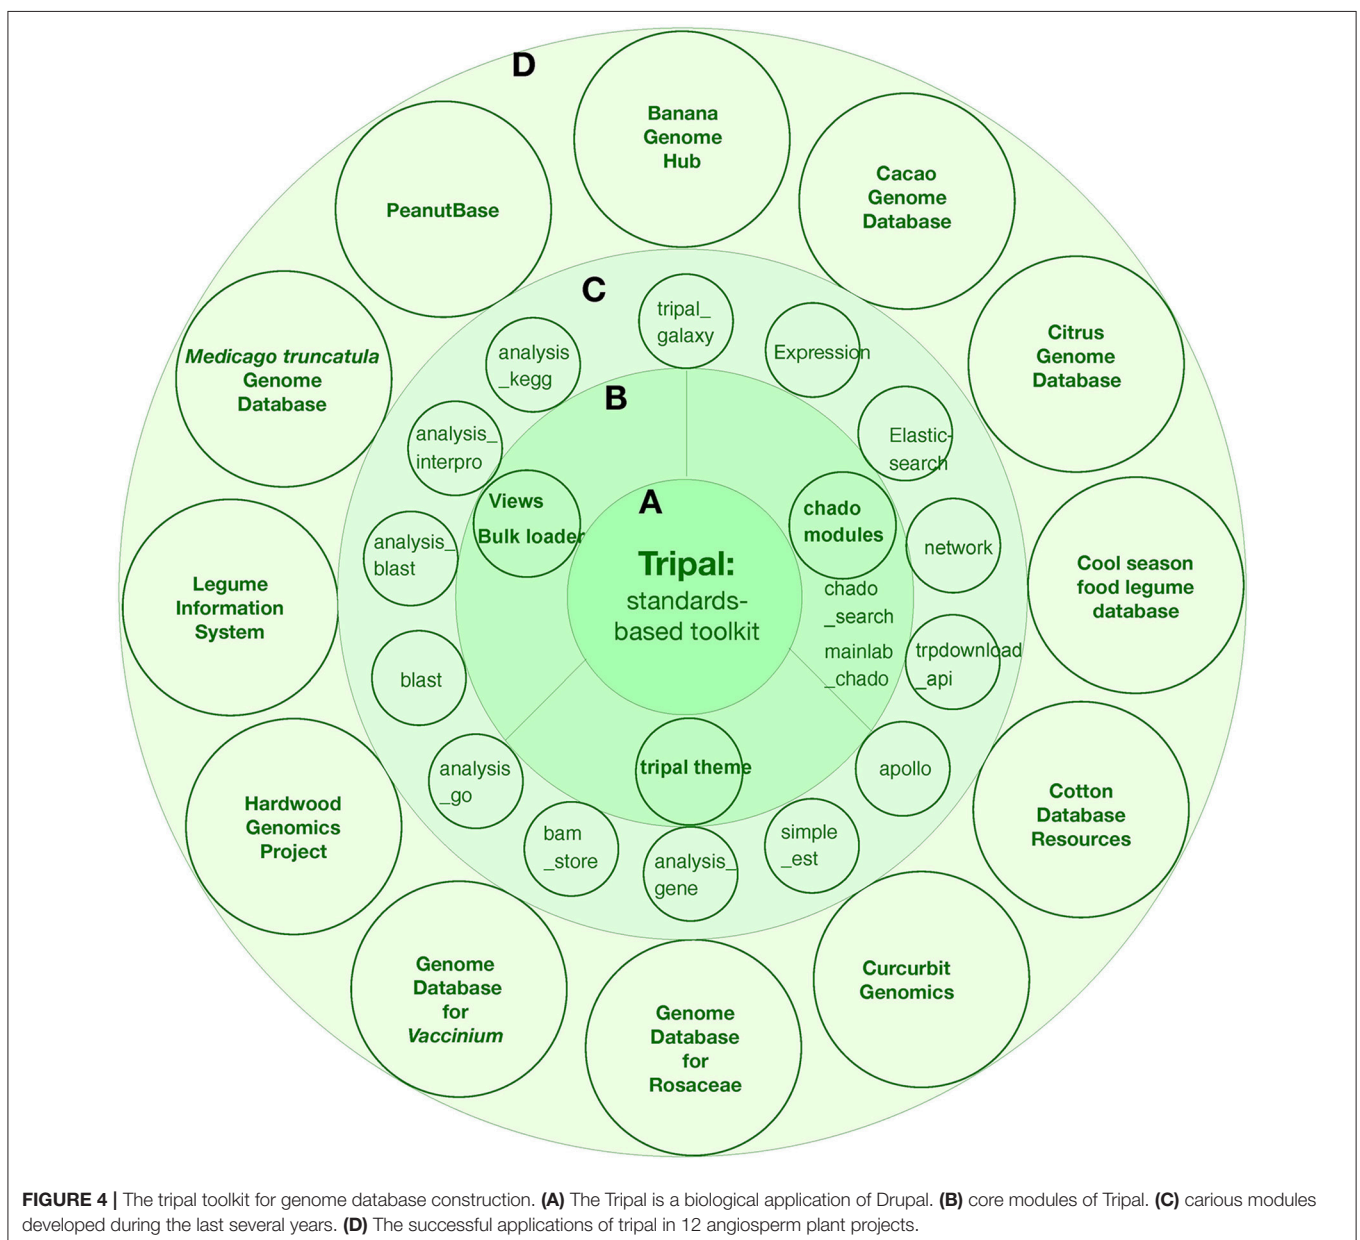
D

Banana Genome Hub

Cacao Genome Database

PeanutBase

Citrus Genome Database

Medicago truncatula Genome Database

Cool season food legume database

Legume Information System

Cotton Database Resources

Hardwood Genomics Project

Curcurbit Genomics

Genome Database for Vaccinium

Genome Database for Rosaceae

C

tripal_ galaxy

analysis _kegg

Expression

analysis_ interpro

Elastic-search

analysis_ blast

network

blast

trpdownload _api

analysis _go

apollo

bam _store

analysis_ gene

simple _est

B

Views

Bulk loader

chado modules

chado _search

mainlab _chado

tripal theme

A

Tripal: standards-based toolkit

**FIGURE 4 |** The tripal toolkit for genome database construction. **(A)** The Tripal is a biological application of Drupal. **(B)** core modules of Tripal. **(C)** carious modules developed during the last several years. **(D)** The successful applications of tripal in 12 angiosperm plant projects.